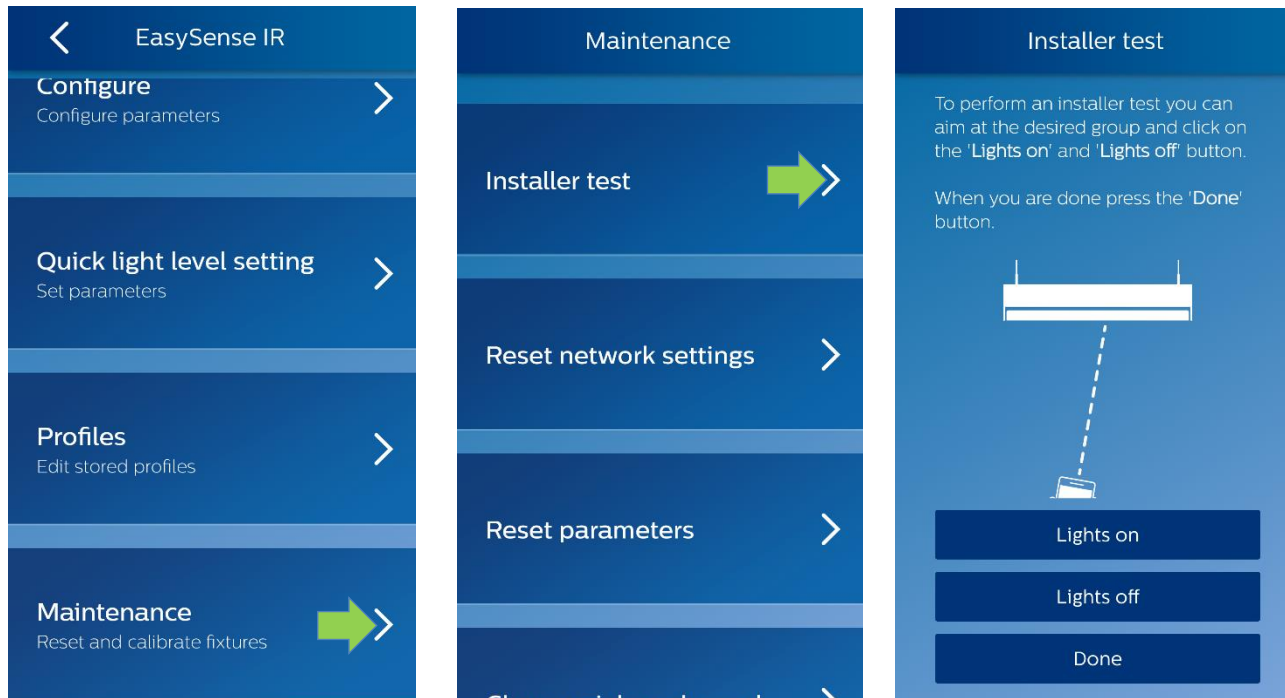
EasySense IR

Configure
Configure parameters

Quick light level setting
Set parameters

Profiles
Edit stored profiles

Maintenance
Reset and calibrate fixtures

Maintenance

Installer test

Reset network settings

Reset parameters

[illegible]

Installer test

To perform an installer test you can aim at the desired group and click on the 'Lights on' and 'Lights off' button.

When you are done press the 'Done' button.

Lights on

Lights off

Done